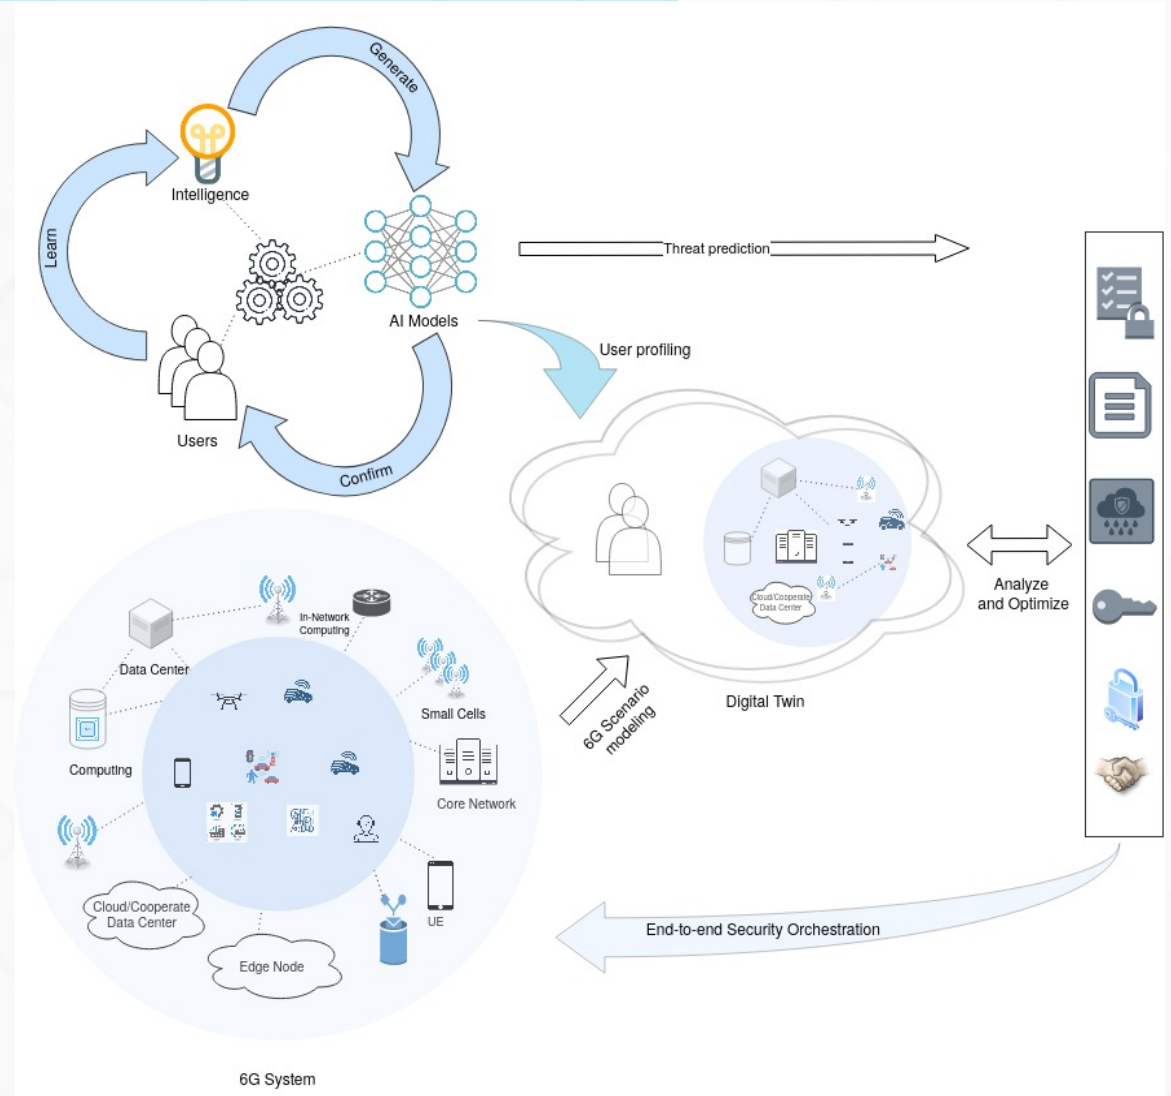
Generate
Intelligence
Learn
AI Models
Threat prediction
User profiling
Users
Confirm
Cloud/Cooperate Data Center
Analyze and Optimize
In-Network Computing
Data Center
Small Cells
Computing
6G Scenario modeling
Digital Twin
Core Network
Cloud/Cooperate Data Center
UE
End-to-end Security Orchestration
Edge Node
6G System